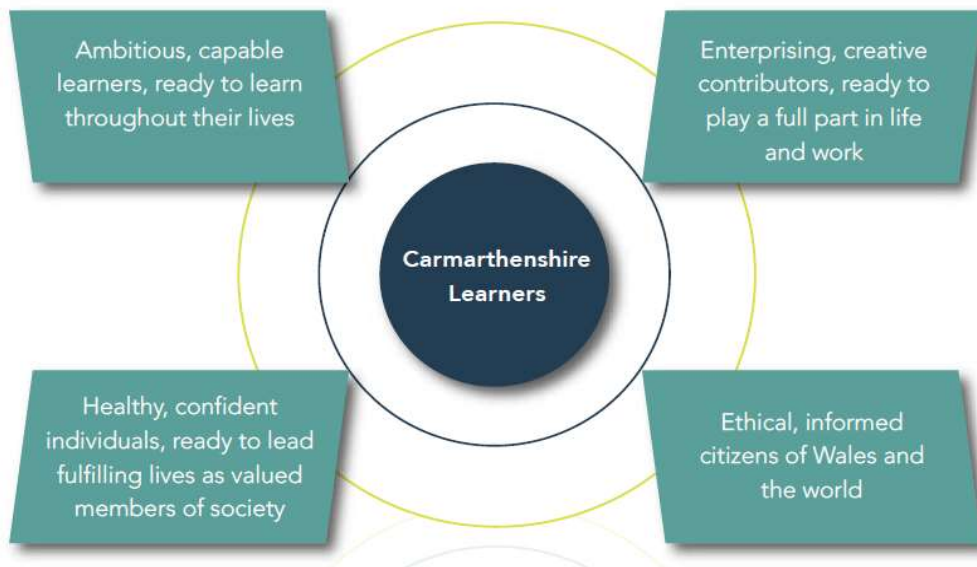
Ambitious, capable learners, ready to learn throughout their lives

Enterprising, creative contributors, ready to play a full part in life and work

Carmarthenshire Learners

Healthy, confident individuals, ready to lead fulfilling lives as valued members of society

Ethical, informed citizens of Wales and the world